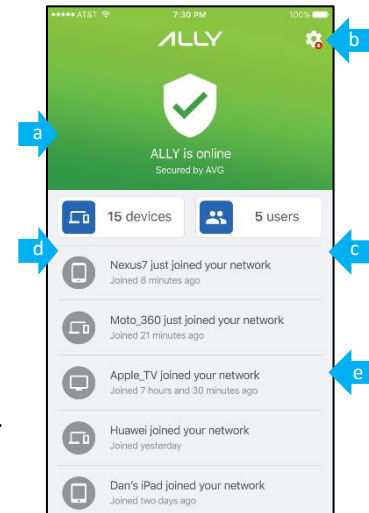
●●●●● AT&T 7:30 PM 100%

ALLY

b

a

ALLY is online
Secured by AVG

15 devices

5 users

d

c

Nexus7 just joined your network
Joined 8 minutes ago

Moto_360 just joined your network
Joined 21 minutes ago

Apple_TV joined your network
Joined 7 hours and 30 minutes ago

e

Huawei joined your network
Joined yesterday

Dan's iPad joined your network
Joined two days ago